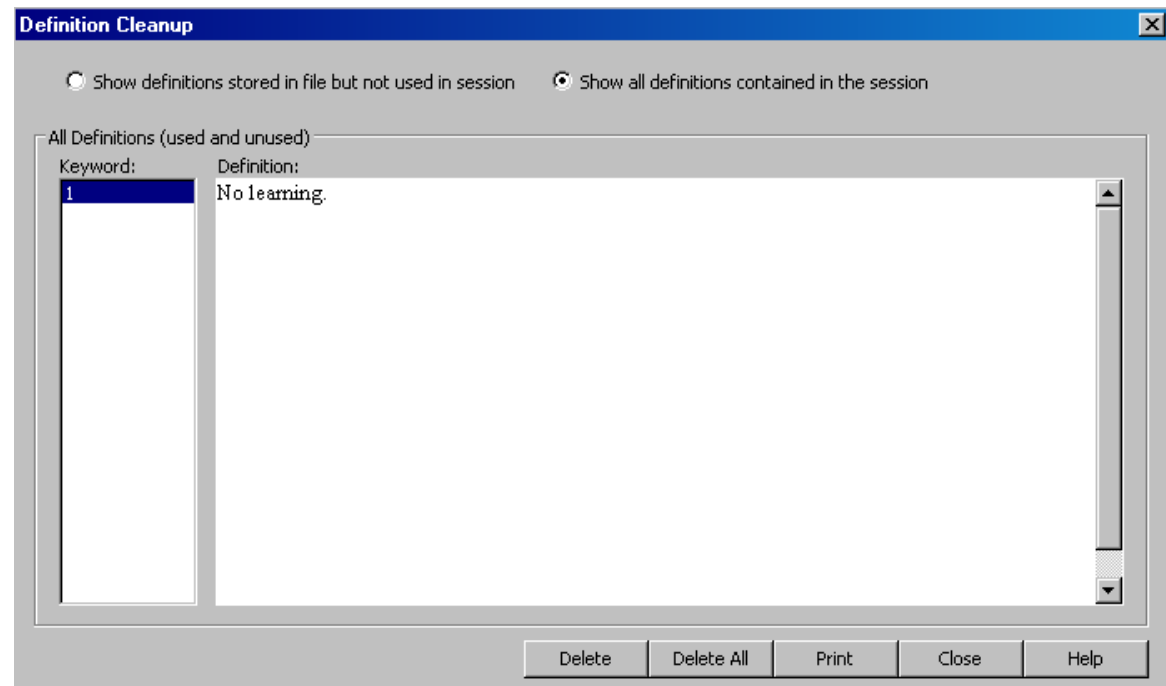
Definition Cleanup

Show definitions stored in file but not used in session

Show all definitions contained in the session

All Definitions (used and unused)

Keyword:

Definition:

1

No learning.

Delete

Delete All

Print

Close

Help